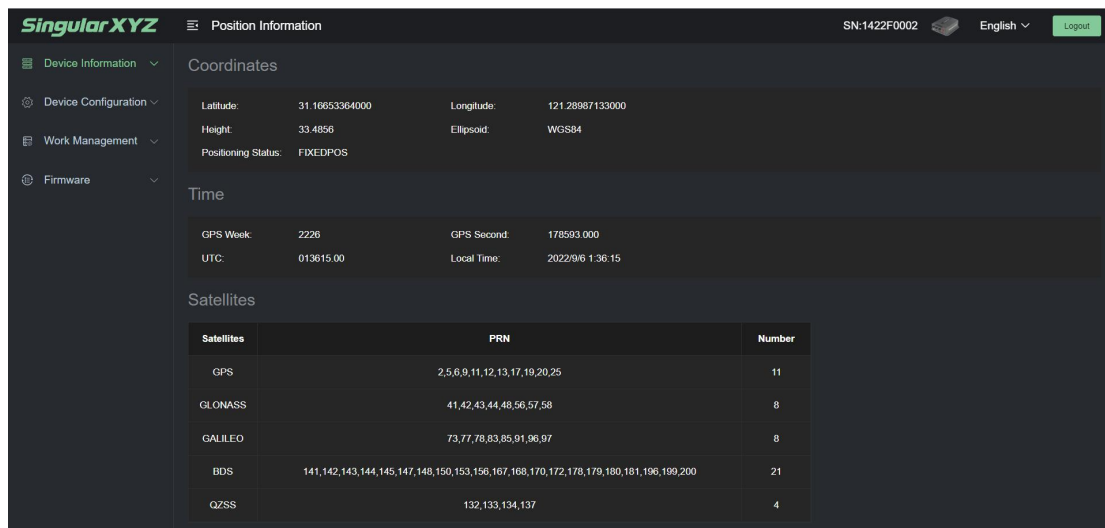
SingularXYZ

Position Information

SN:1422F0002

English

Logout

Device Information

Device Configuration

Work Management

Firmware

Coordinates

Latitude: 31.16653364000
Longitude: 121.28987133000
Height: 33.4856
Ellipsoid: WGS84
Positioning Status: FIXEDPOS

Time

GPS Week: 2226
GPS Second: 178593.000
UTC: 013615.00
Local Time: 2022/9/6 1:36:15

Satellites

| Satellites | PRN | Number |
|---|---|---|
| GPS | 2,5,6,9,11,12,13,17,19,20,25 | 11 |
| GLONASS | 41,42,43,44,48,56,57,58 | 8 |
| GALILEO | 73,77,78,83,85,91,96,97 | 8 |
| BDS | 141,142,143,144,145,147,148,150,153,156,167,168,170,172,178,179,180,181,196,199,200 | 21 |
| QZSS | 132,133,134,137 | 4 |